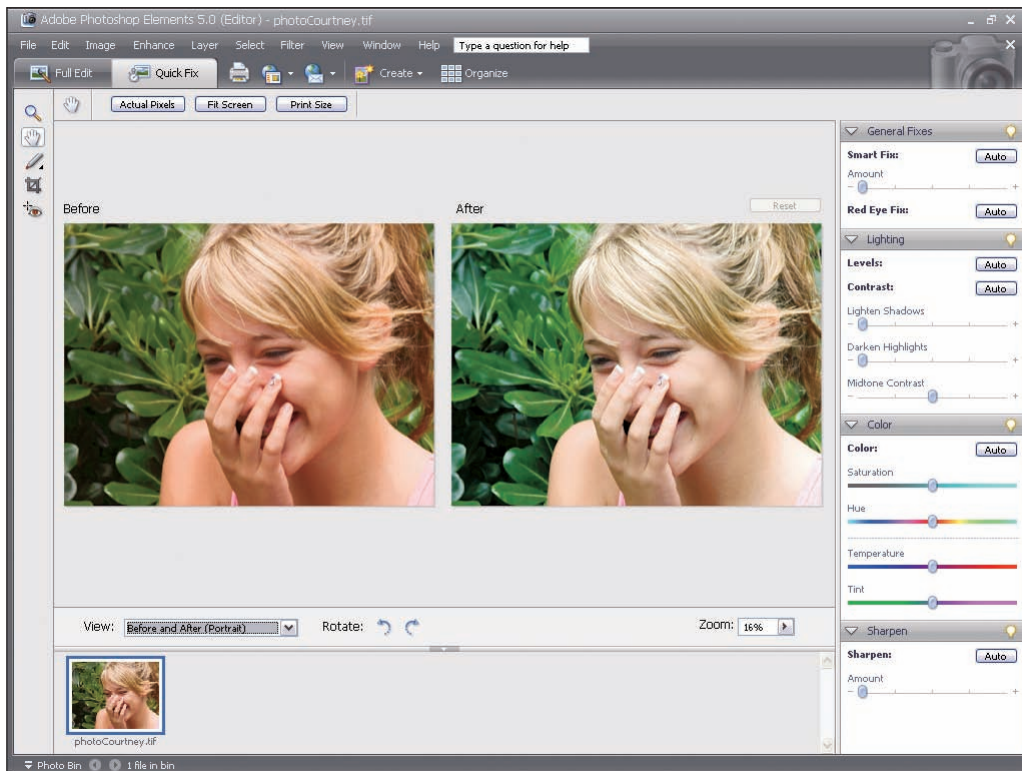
Adobe Photoshop Elements 5.0 (Editor) - photoCourtney.tif

File Edit Image Enhance Layer Select Filter View Window Help Type a question for help

Full Edit Quick Fix Create Organize

Actual Pixels Fit Screen Print Size

Before

After

Reset

General Fixes

Smart Fix: Auto

Amount

Red Eye Fix: Auto

Lighting

Levels: Auto

Contrast: Auto

Lighten Shadows

Darken Highlights

Midtone Contrast

Color

Color: Auto

Saturation

Hue

Temperature

Tint

Sharpen

Sharpen: Auto

Amount

View: Before and After (Portrait) Rotate: Zoom: 16%

photoCourtney.tif

Photo Bin 1 file in bin